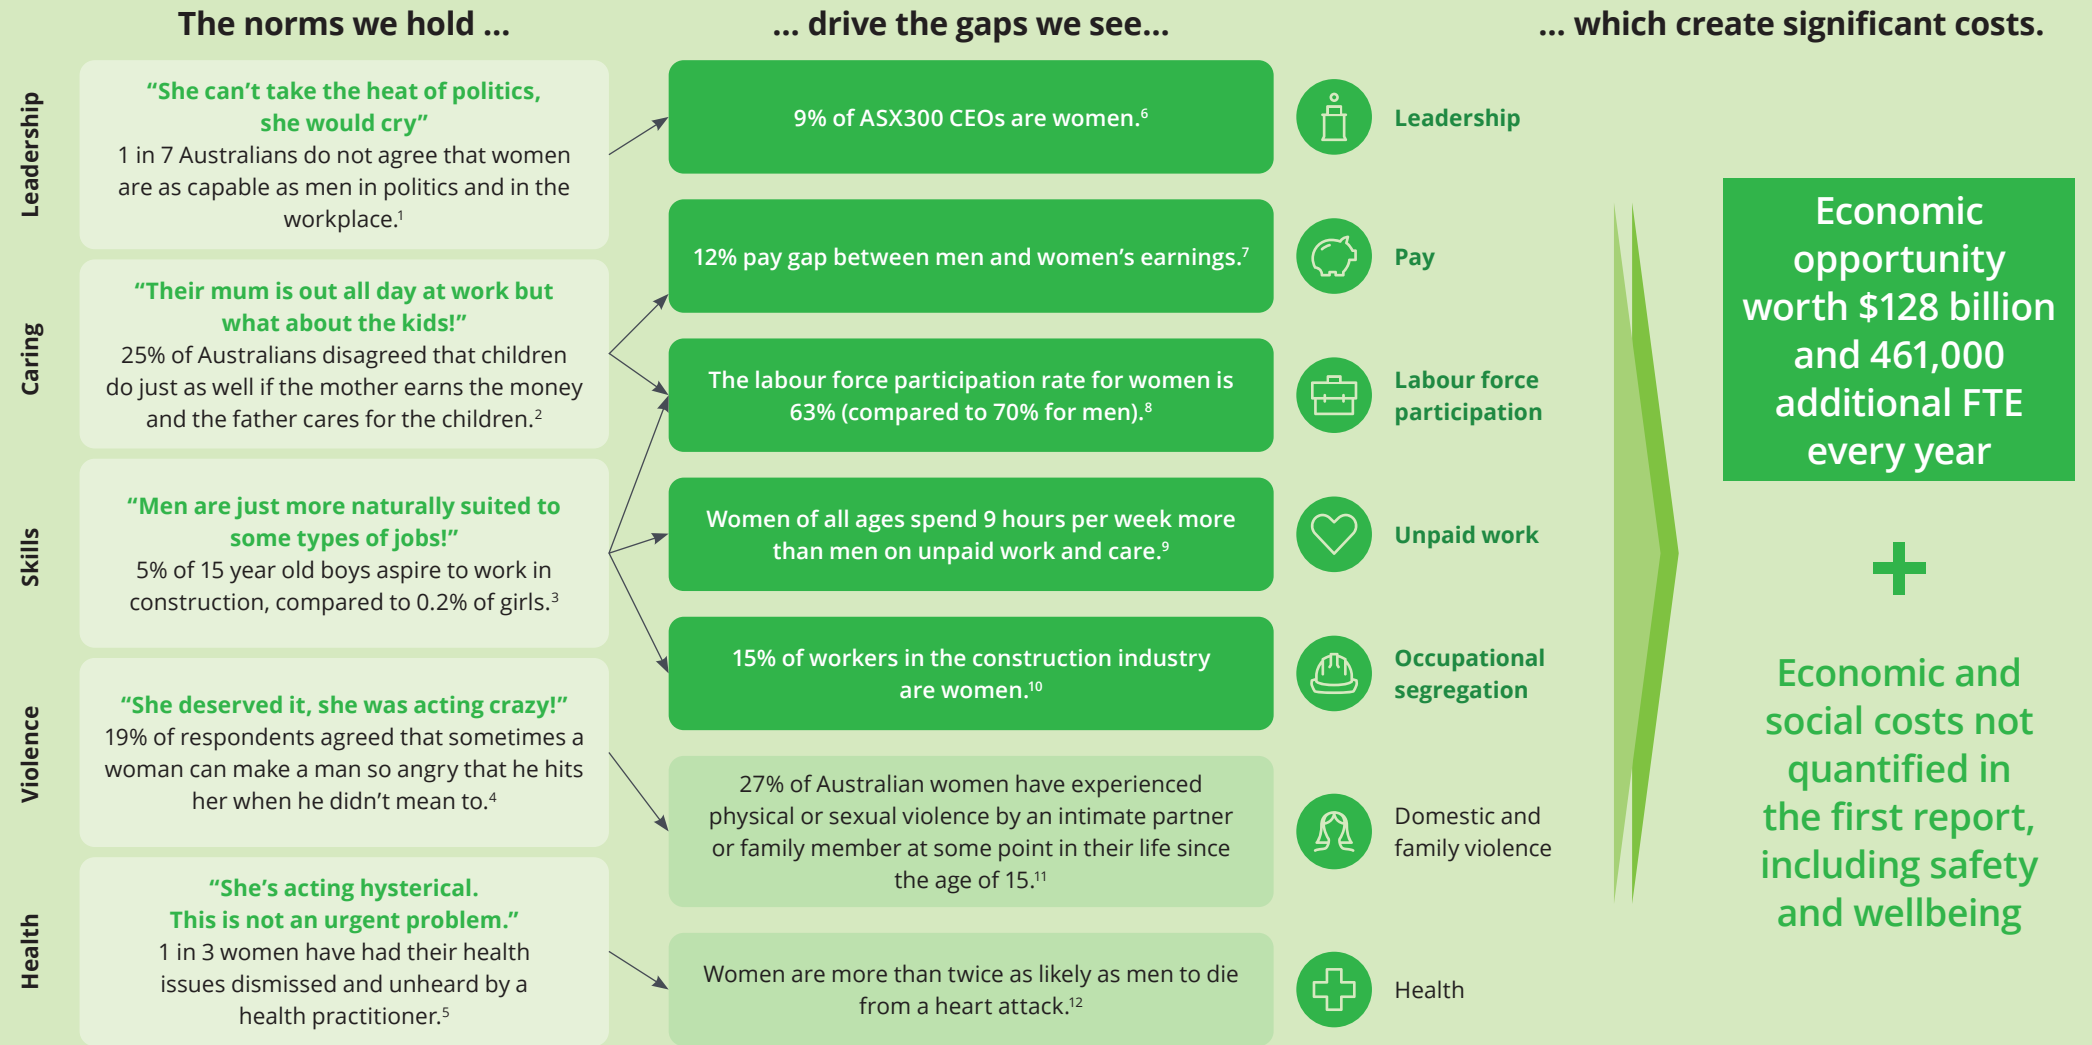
The norms we hold ...

... drive the gaps we see...

... which create significant costs.

Leadership

"She can't take the heat of politics, she would cry"
1 in 7 Australians do not agree that women are as capable as men in politics and in the workplace.$^1$

Caring

"Their mum is out all day at work but what about the kids!"
25% of Australians disagreed that children do just as well if the mother earns the money and the father cares for the children.$^2$

Skills

"Men are just more naturally suited to some types of jobs!"
5% of 15 year old boys aspire to work in construction, compared to 0.2% of girls.$^3$

Violence

"She deserved it, she was acting crazy!"
19% of respondents agreed that sometimes a woman can make a man so angry that he hits her when he didn't mean to.$^4$

Health

"She's acting hysterical. This is not an urgent problem."
1 in 3 women have had their health issues dismissed and unheard by a health practitioner.$^5$

9% of ASX300 CEOs are women.$^6$

12% pay gap between men and women's earnings.$^7$

The labour force participation rate for women is 63% (compared to 70% for men).$^8$

Women of all ages spend 9 hours per week more than men on unpaid work and care.$^9$

15% of workers in the construction industry are women.$^{10}$

27% of Australian women have experienced physical or sexual violence by an intimate partner or family member at some point in their life since the age of 15.$^{11}$

Women are more than twice as likely as men to die from a heart attack.$^{12}$

Leadership

Pay

Labour force participation

Unpaid work

Occupational segregation

Domestic and family violence

Health

Economic opportunity worth $128 billion and 461,000 additional FTE every year

+

Economic and social costs not quantified in the first report, including safety and wellbeing